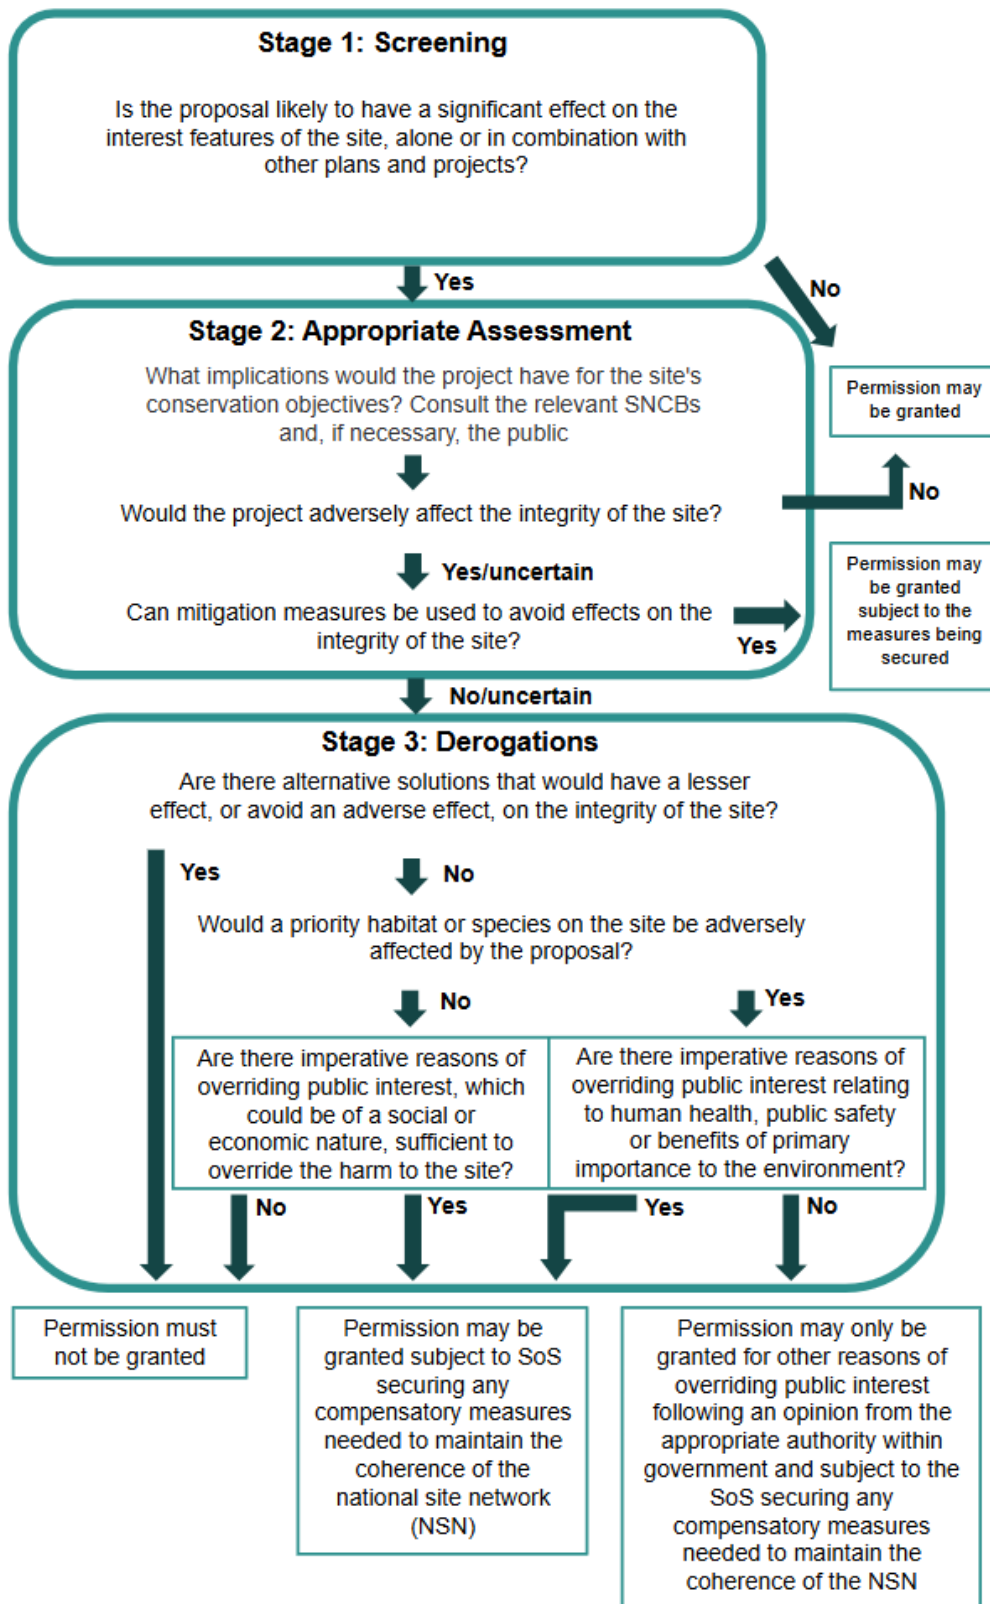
Stage 1: Screening

Is the proposal likely to have a significant effect on the interest features of the site, alone or in combination with other plans and projects?

Yes

No

Stage 2: Appropriate Assessment

What implications would the project have for the site's conservation objectives? Consult the relevant SNCBs and, if necessary, the public

Permission may be granted

Would the project adversely affect the integrity of the site?

No

Yes/uncertain

Can mitigation measures be used to avoid effects on the integrity of the site?

Yes

Permission may be granted subject to the measures being secured

No/uncertain

Stage 3: Derogations

Are there alternative solutions that would have a lesser effect, or avoid an adverse effect, on the integrity of the site?

Yes

No

Would a priority habitat or species on the site be adversely affected by the proposal?

No

Yes

| Are there imperative reasons of overriding public interest, which could be of a social or economic nature, sufficient to override the harm to the site? | Are there imperative reasons of overriding public interest relating to human health, public safety or benefits of primary importance to the environment? |
|---|---|

No

Yes

Yes

No

Permission must not be granted

Permission may be granted subject to SoS securing any compensatory measures needed to maintain the coherence of the national site network (NSN)

Permission may only be granted for other reasons of overriding public interest following an opinion from the appropriate authority within government and subject to the SoS securing any compensatory measures needed to maintain the coherence of the NSN